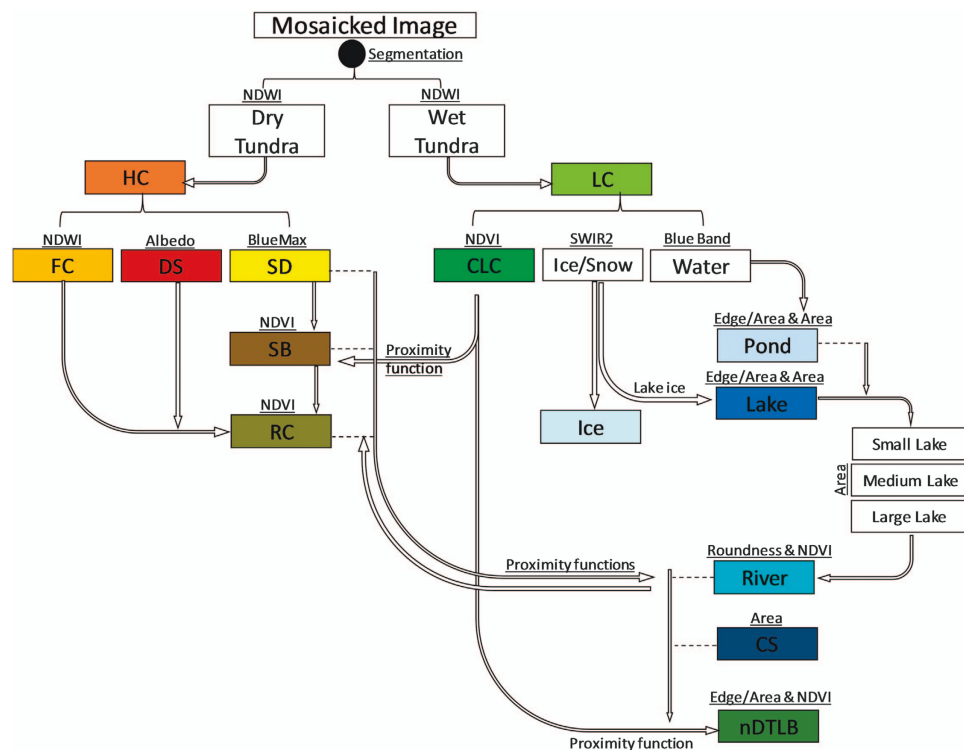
Mosaicked Image

Segmentation

NDWI
Dry Tundra

NDWI
Wet Tundra

HC

LC

NDWI
FC

Albedo
DS

BlueMax
SD

NDVI
CLC

SWIR2
Ice/Snow

Blue Band
Water

NDVI
SB

Proximity function

Edge/Area & Area
Pond

NDVI
RC

Lake ice

Edge/Area & Area
Lake

Ice

Small Lake

Area
Medium Lake

Large Lake

Proximity functions

Roundness & NDVI
River

Area
CS

Edge/Area & NDVI
nDTLB

Proximity function